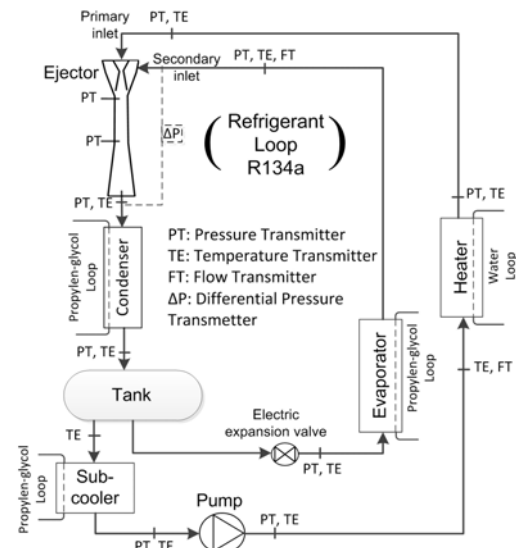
Primary inlet
PT, TE
PT, TE, FT
Secondary inlet
Ejector
PT
PT
ΔP
( Refrigerant Loop R134a )
PT, TE
PT, TE
PT: Pressure Transmitter
TE: Temperature Transmitter
FT: Flow Transmitter
ΔP: Differential Pressure Transmetter
Propylen-glycol Loop
Condenser
Heater
Water Loop
PT, TE
TE, FT
Evaporator
Propylen-glycol Loop
Tank
Electric expansion valve
TE
PT, TE
Propylen-glycol Loop
Sub-cooler
Pump
PT, TE
PT, TE